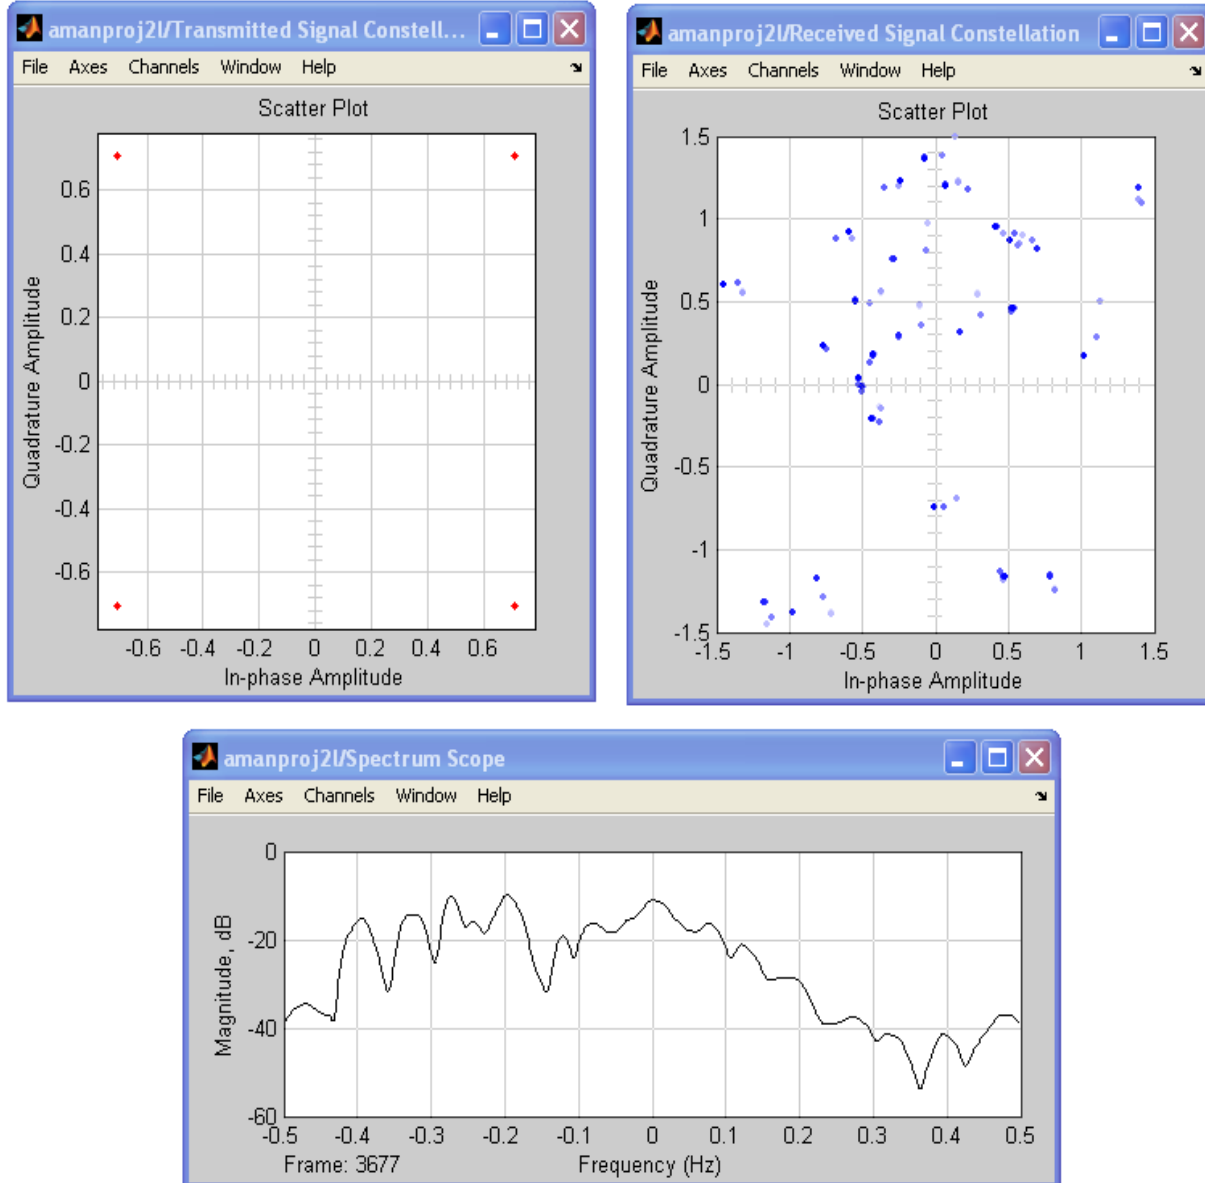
amanproj2l/Transmitted Signal Constell...

File Axes Channels Window Help

Scatter Plot

0.6
0.4
0.2
0
-0.2
-0.4
-0.6

Quadrature Amplitude

-0.6 -0.4 -0.2 0 0.2 0.4 0.6

In-phase Amplitude

amanproj2l/Received Signal Constellation

File Axes Channels Window Help

Scatter Plot

1.5
1
0.5
0
-0.5
-1
-1.5

Quadrature Amplitude

-1.5 -1 -0.5 0 0.5 1 1.5

In-phase Amplitude

amanproj2l/Spectrum Scope

File Axes Channels Window Help

0
-20
-40
-60

Magnitude, dB

-0.5 -0.4 -0.3 -0.2 -0.1 0 0.1 0.2 0.3 0.4 0.5

Frame: 3677

Frequency (Hz)